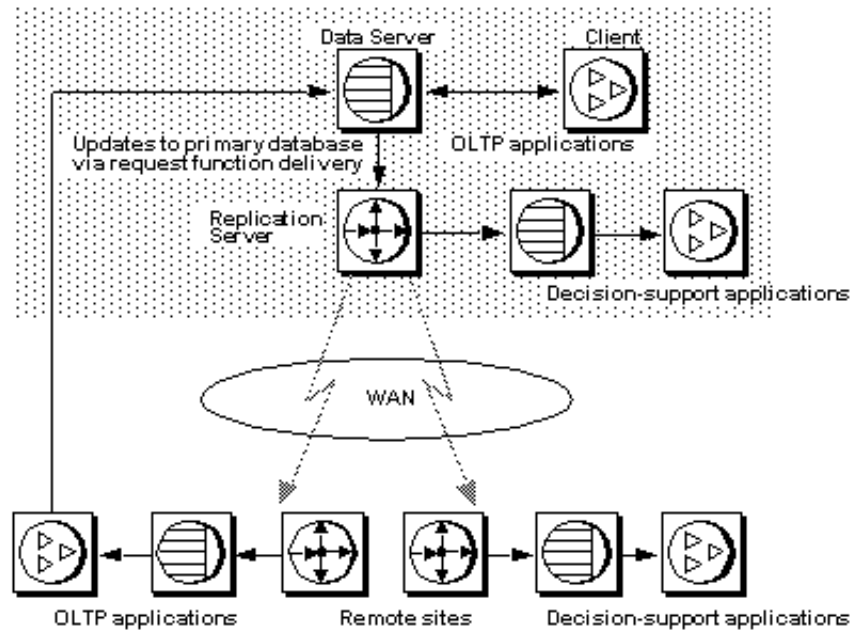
Data Server

Client

Updates to primary database via request function delivery

OLTP applications

Replication Server

Decision-support applications

WAN

OLTP applications

Remote sites

Decision-support applications